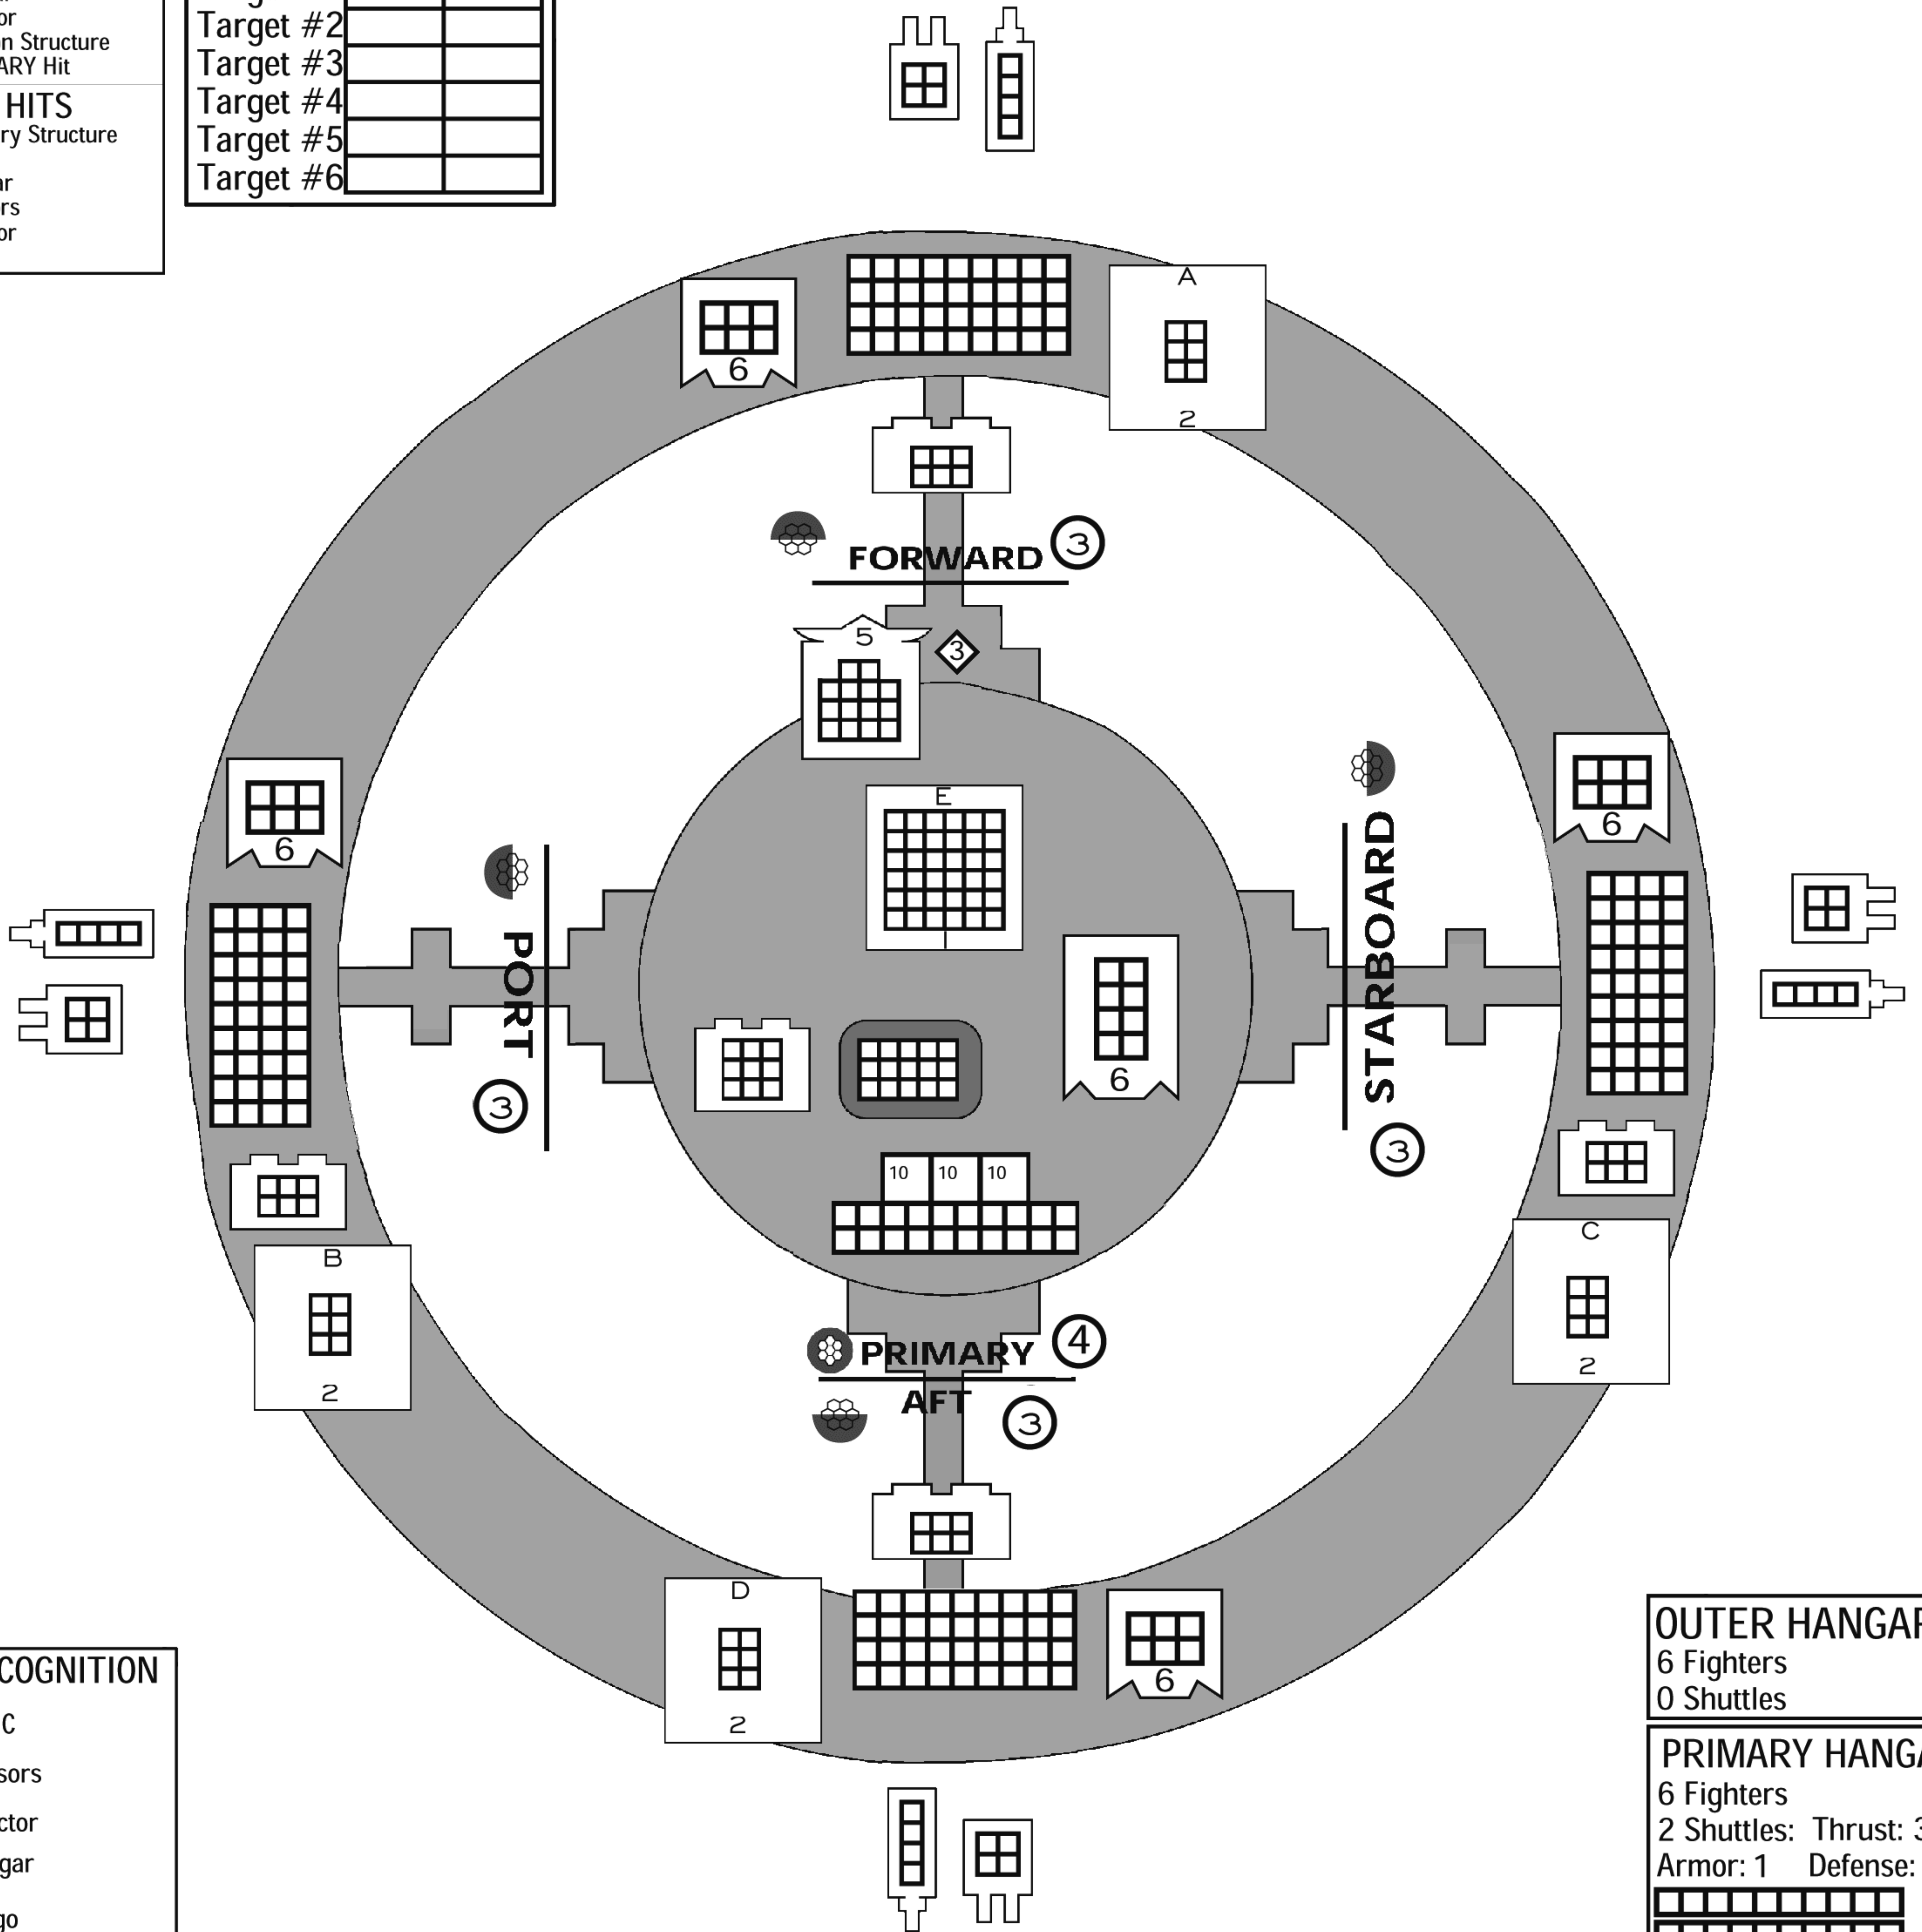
or
n Structure
ARY Hit

HITS
ry Structure

ar
rs
or

| Target #2 | | |
|---|---|---|
| Target #3 | | |
| Target #4 | | |
| Target #5 | | |
| Target #6 | | |

6
A
2
FORWARD 3
5
3
E
6
6
PORT
3
STARBOARD
3
6
10 10 10
B
2
C
2
PRIMARY 4
AFT 3
D
2
6

COGNITION
C
sors
ctor
gar
go

OUTER HANGAR
6 Fighters
0 Shuttles

PRIMARY HANGA
6 Fighters
2 Shuttles: Thrust: 3
Armor: 1 Defense: